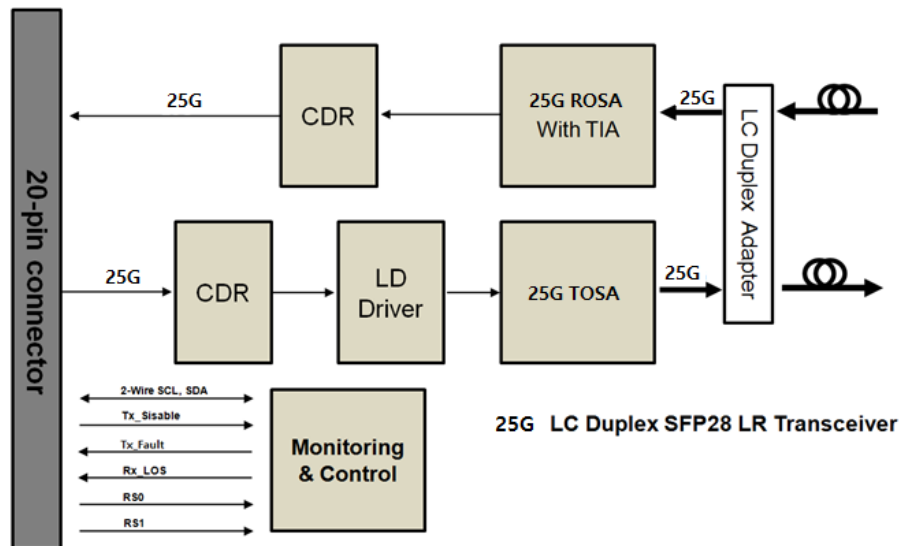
20-pin connector

25G

CDR

25G ROSA With TIA

25G

LC Duplex Adapter

25G

CDR

LD Driver

25G TOSA

25G

2-Wire SCL, SDA

Tx_Sisable

Tx_Fault

Rx_LOS

RS0

RS1

Monitoring & Control

25G LC Duplex SFP28 LR Transceiver